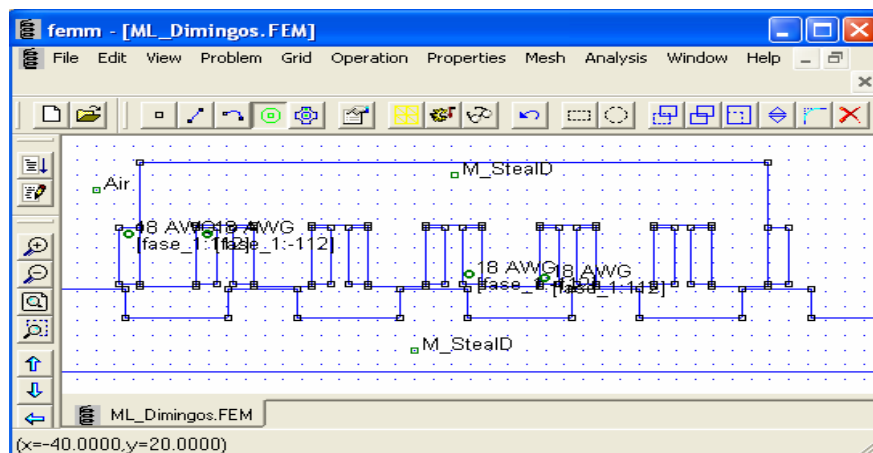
femm - [ML_Dimingos.FEM]

File Edit View Problem Grid Operation Properties Mesh Analysis Window Help

Air

M_StealD

18 AWG 18 AWG
[fase_1:1] [fase_1:-112]

18 AWG 18 AWG
[fase_1:1] [fase_1:112]

M_StealD

ML_Dimingos.FEM

(x=-40.0000,y=20.0000)